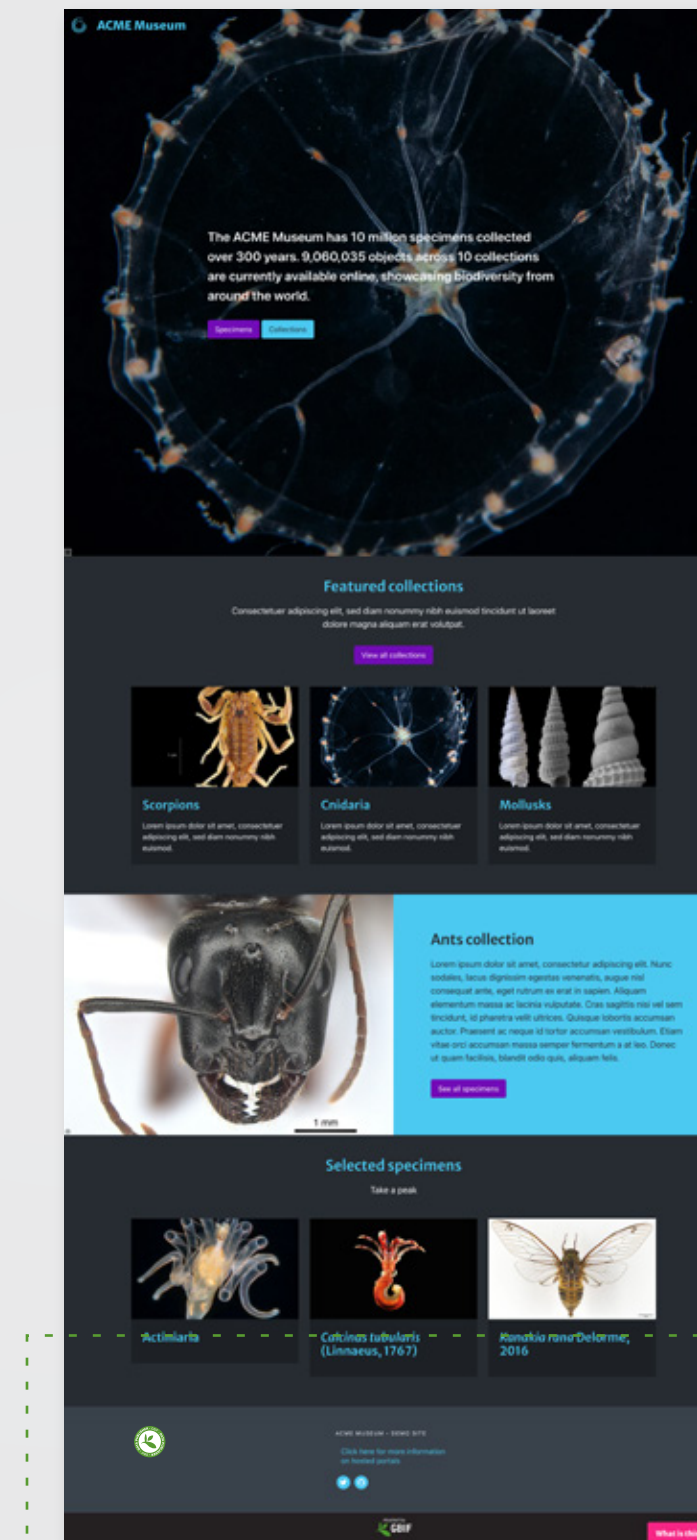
ACME Museum

The ACME Museum has 10 million specimens collected over 300 years. 9,060,035 objects across 10 collections are currently available online, showcasing biodiversity from around the world.

Specimens Collections

Featured collections

Consectetuer adipiscing elit, sed diam nonummy nibh euismod tincidunt ut laoreet dolore magna aliquam erat volutpat.

View all collections

Scorpions

Lorem ipsum dolor sit amet, consectetuer adipiscing elit, sed diam nonummy nibh euismod.

Cnidaria

Lorem ipsum dolor sit amet, consectetuer adipiscing elit, sed diam nonummy nibh euismod.

Mollusks

Lorem ipsum dolor sit amet, consectetuer adipiscing elit, sed diam nonummy nibh euismod.

1 mm

Ants collection

Lorem ipsum dolor sit amet, consectetur adipiscing elit. Nunc sodales, lacus dignissim egestas venenatis, augue nisl consequat ante, eget rutrum ex erat in sapien. Aliquam elementum massa ac lacinia vulputate. Cras sagittis nisi vel sem tincidunt, id pharetra velit ultrices. Quisque lobortis accumsan auctor. Praesent ac neque id tortor accumsan vestibulum. Etiam vitae orci accumsan massa semper fermentum a at leo. Donec ut quam facilisis, blandit odio quis, aliquam felis.

See all specimens

Selected specimens

Take a peak

Actiniaria

Culcinus tubularis (Linnaeus, 1767)

Kanakia rana Delorme, 2016

ACME MUSEUM – DEMO SITE

Click here for more information on hosted portals

GBIF

What is GB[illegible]